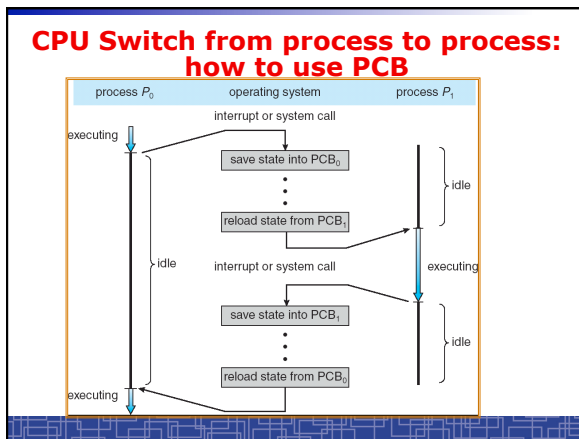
CPU Switch from process to process: how to use PCB

process $P_0$

operating system

process $P_1$

interrupt or system call

executing

save state into $PCB_0$

idle

reload state from $PCB_1$

idle

interrupt or system call

executing

save state into $PCB_1$

idle

reload state from $PCB_0$

executing